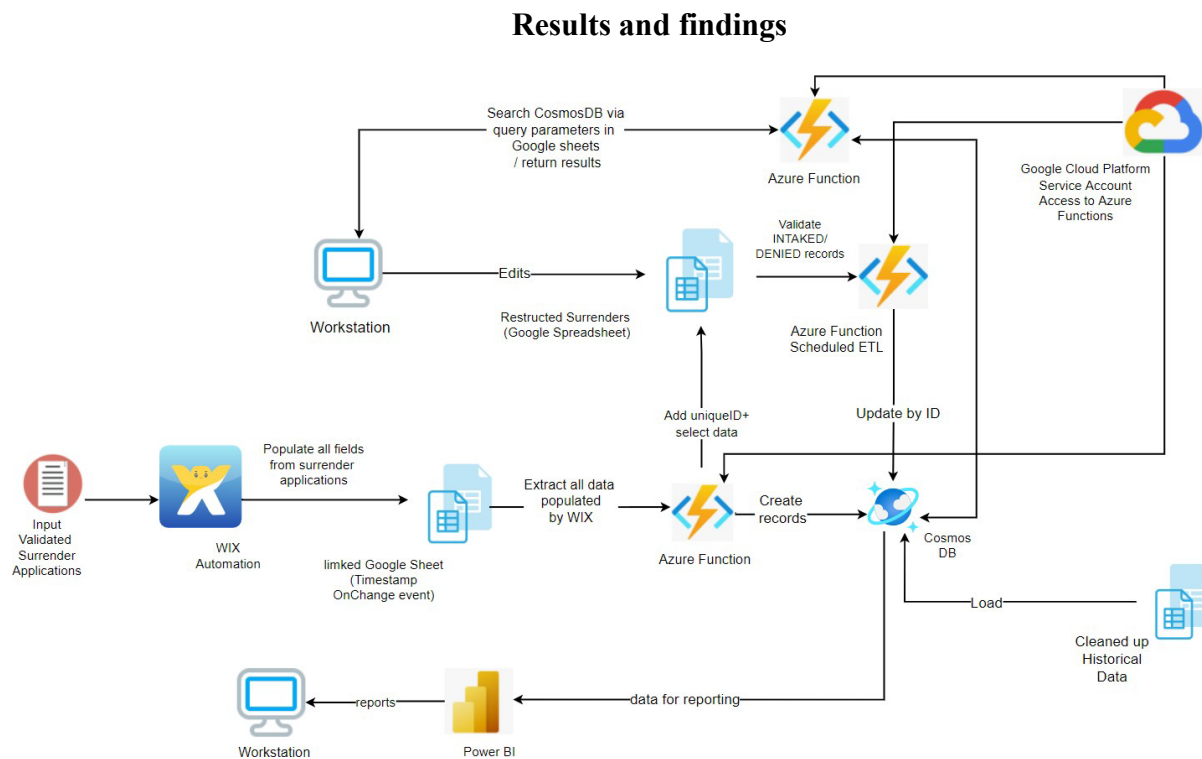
Results and findings

Search CosmosDB via query parameters in Google sheets / return results

Azure Function

Google Cloud Platform Service Account Access to Azure Functions

Workstation

Edits

Validate INTAKED/ DENIED records

Restructed Surrenders (Google Spreadsheet)

Azure Function Scheduled ETL

Add uniqueID+ select data

Update by ID

Input Validated Surrender Applications

WIX Automation

Populate all fields from surrender applications

limked Google Sheet (Timestamp OnChange event)

Extract all data populated by WIX

Azure Function

Create records

Cosmos DB

Load

Cleaned up Historical Data

Workstation

reports

Power BI

data for reporting